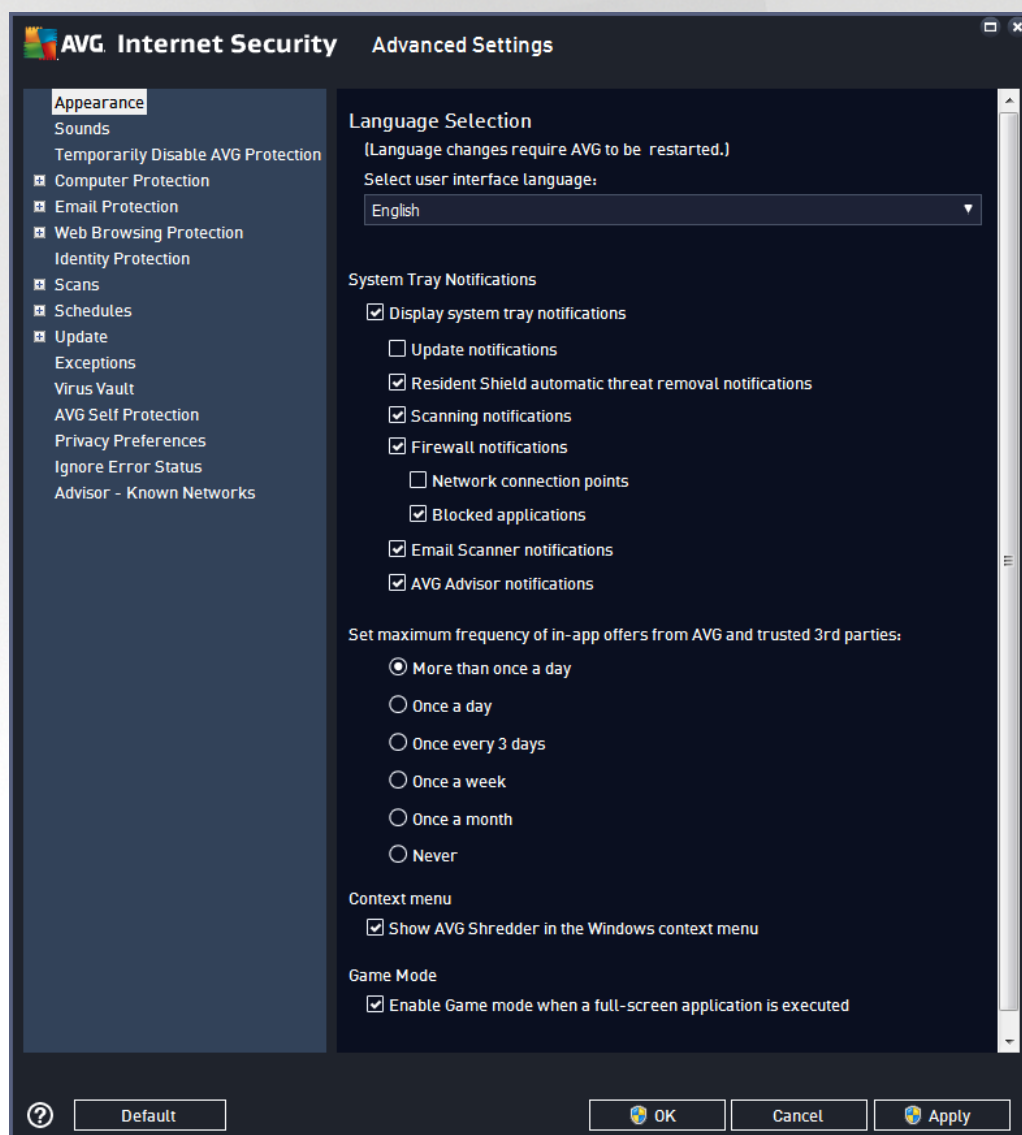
AVG. Internet Security Advanced Settings

Appearance
Sounds
Temporarily Disable AVG Protection
Computer Protection
Email Protection
Web Browsing Protection
Identity Protection
Scans
Schedules
Update
Exceptions
Virus Vault
AVG Self Protection
Privacy Preferences
Ignore Error Status
Advisor - Known Networks

Language Selection
(Language changes require AVG to be restarted.)
Select user interface language:
English

System Tray Notifications
Display system tray notifications
Update notifications
Resident Shield automatic threat removal notifications
Scanning notifications
Firewall notifications
Network connection points
Blocked applications
Email Scanner notifications
AVG Advisor notifications

Set maximum frequency of in-app offers from AVG and trusted 3rd parties:
More than once a day
Once a day
Once every 3 days
Once a week
Once a month
Never

Context menu
Show AVG Shredder in the Windows context menu

Game Mode
Enable Game mode when a full-screen application is executed

Default
OK
Cancel
Apply